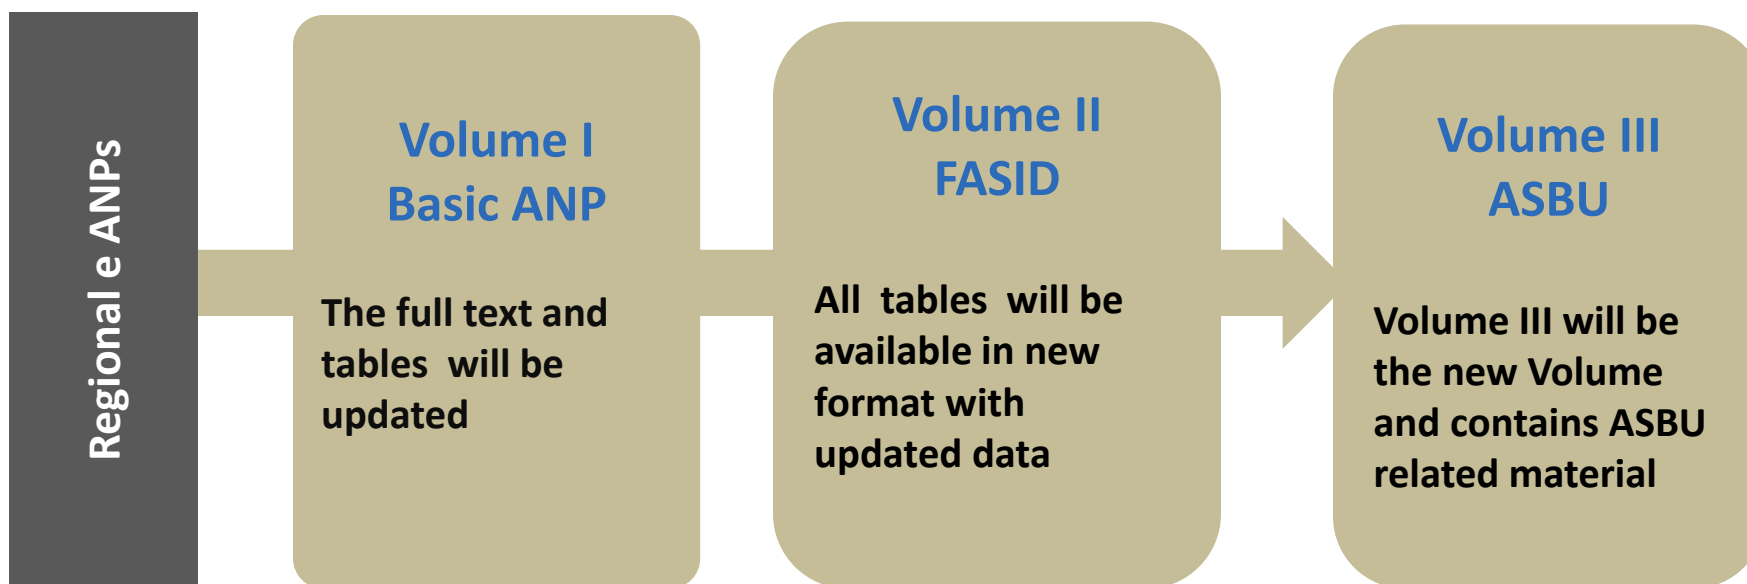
Regional e ANPs

Volume I
Basic ANP

The full text and tables will be updated

Volume II
FASID

All tables will be available in new format with updated data

Volume III
ASBU

Volume III will be the new Volume and contains ASBU related material